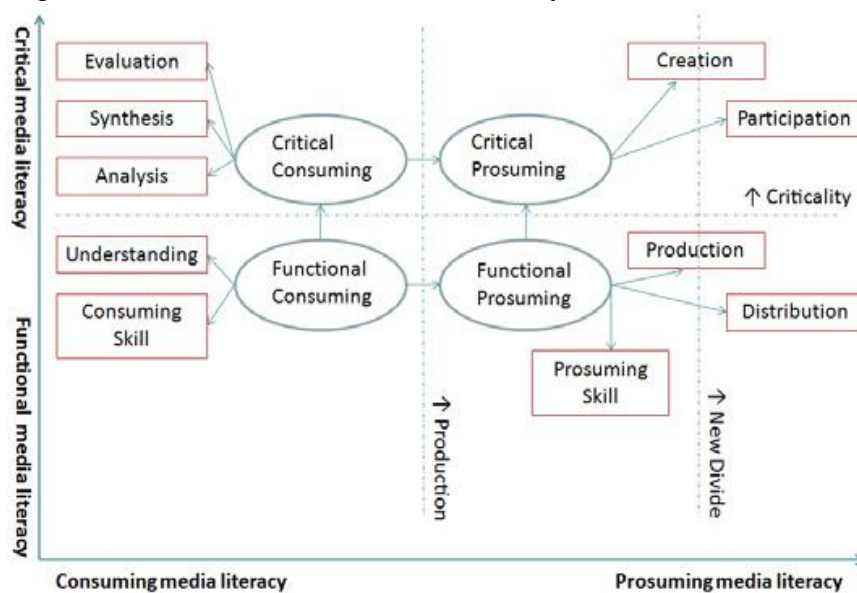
Critical media literacy

Evaluation

Synthesis

Analysis

Critical Consuming

Critical Prosuming

Creation

Participation

↑ Criticality

Understanding

Consuming Skill

Functional Consuming

Functional Prosuming

Production

Distribution

Prosuming Skill

↑ Production

↑ New Divide

Functional media literacy

Consuming media literacy

Prosuming media literacy